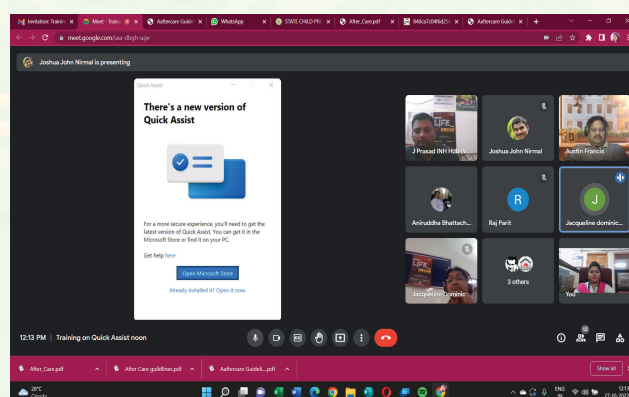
Invitation: Trainin | Meet - Trainin | Aaftercare Guidel | WhatsApp | STATE CHILD PRO | After_Care.pdf | 840ca7cd4f6d25 | Aaftercare Guide

meet.google.com/aaa-dbgh-uge

Joshua John Nirmal is presenting

Quick Assist

There's a new version of Quick Assist

For a more secure experience, you'll need to get the latest version of Quick Assist. You can get it in the Microsoft Store or find it on your PC.

Get help here

Open Microsoft Store

Already installed it? Open it now.

J Prasad INH HoI LV...

Joshua John Nirmal

Austin Francis

Aniruddha Bhattach...

R

Raj Parit

J

Jacqueline dominic...

Jacqueline Dominic

3 others

You

12:13 PM | Training on Quick Assist noon

12

After_Care.pdf

After Care guildines.pdf

Aaftercare Guideli....pdf

Show all

28°C
Cloudy

ENG
IN

12:13
27-10-2023